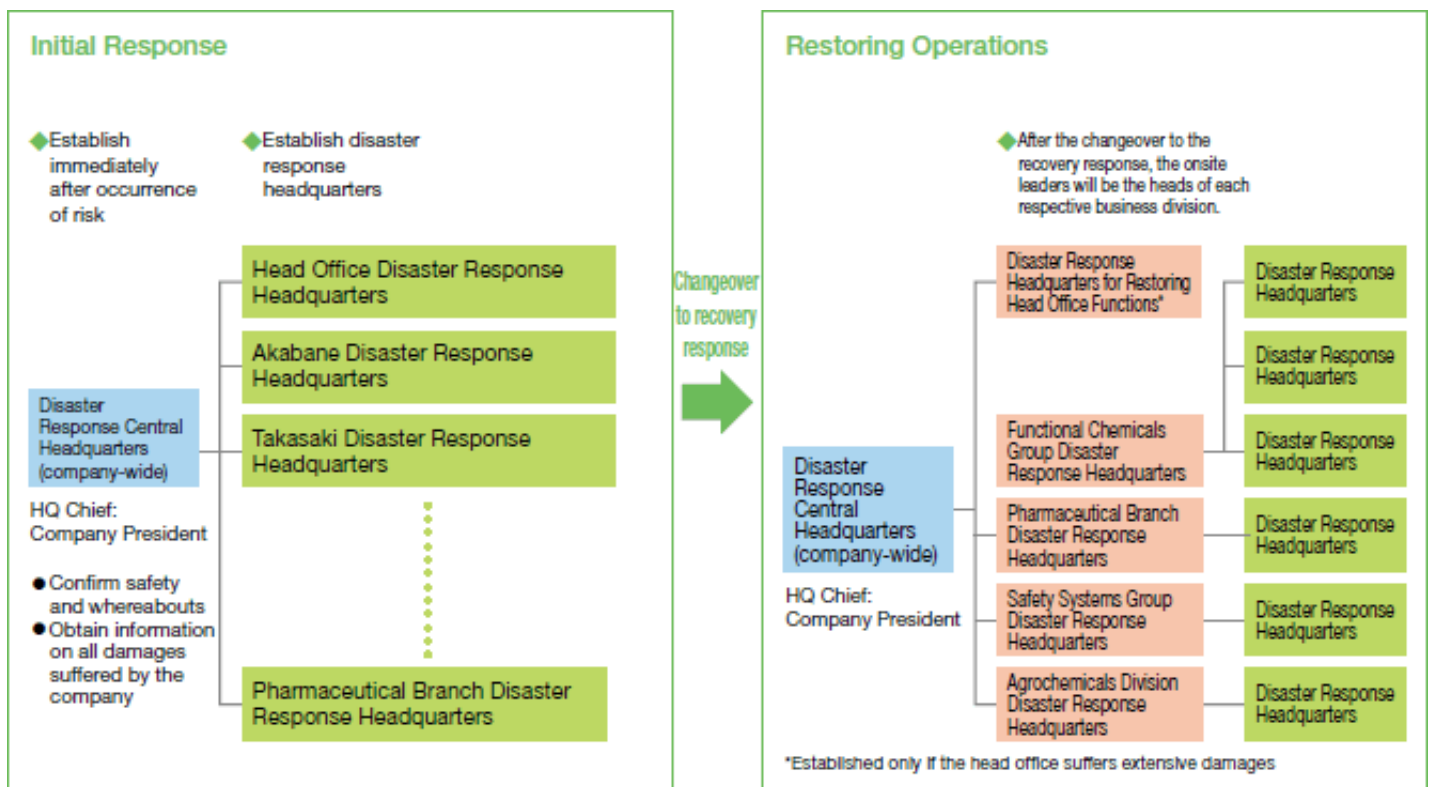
Initial Response

◆Establish immediately after occurrence of risk

◆Establish disaster response headquarters

Head Office Disaster Response Headquarters

Akabane Disaster Response Headquarters

Disaster Response Central Headquarters (company-wide)

Takasaki Disaster Response Headquarters

HQ Chief: Company President

● Confirm safety and whereabouts
● Obtain information on all damages suffered by the company

Pharmaceutical Branch Disaster Response Headquarters

Changeover to recovery response

Restoring Operations

◆After the changeover to the recovery response, the onsite leaders will be the heads of each respective business division.

Disaster Response Headquarters for Restoring Head Office Functions*

Disaster Response Headquarters

Disaster Response Headquarters

Functional Chemicals Group Disaster Response Headquarters

Disaster Response Headquarters

Disaster Response Central Headquarters (company-wide)

Pharmaceutical Branch Disaster Response Headquarters

Disaster Response Headquarters

HQ Chief: Company President

Safety Systems Group Disaster Response Headquarters

Disaster Response Headquarters

Agrochemicals Division Disaster Response Headquarters

Disaster Response Headquarters

*Established only if the head office suffers extensive damages